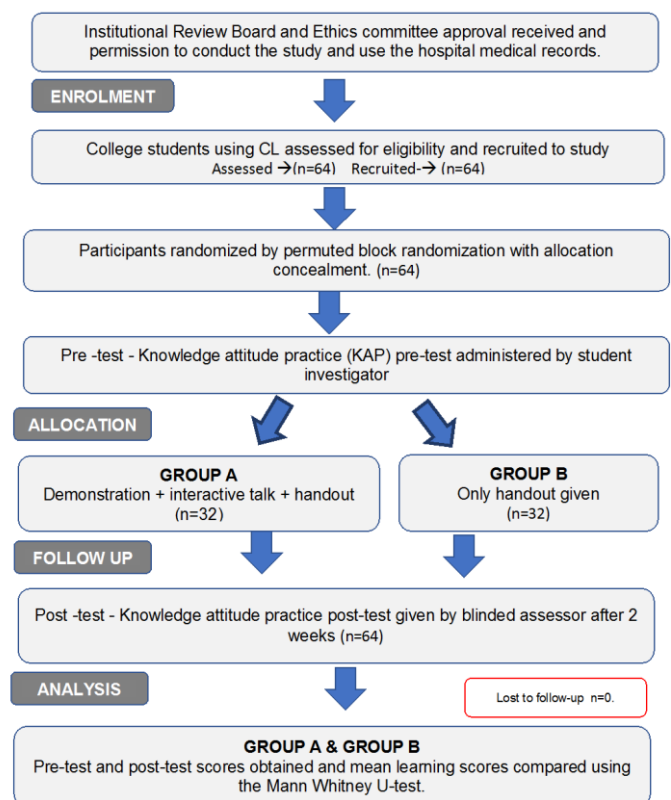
Institutional Review Board and Ethics committee approval received and permission to conduct the study and use the hospital medical records.

ENROLMENT

College students using CL assessed for eligibility and recruited to study
Assessed →(n=64) Recruited-→ (n=64)

Participants randomized by permuted block randomization with allocation concealment. (n=64)

Pre -test - Knowledge attitude practice (KAP) pre-test administered by student investigator

ALLOCATION

GROUP A
Demonstration + interactive talk + handout
(n=32)

GROUP B
Only handout given
(n=32)

FOLLOW UP

Post -test - Knowledge attitude practice post-test given by blinded assessor after 2 weeks (n=64)

ANALYSIS

Lost to follow-up n=0.

GROUP A & GROUP B
Pre-test and post-test scores obtained and mean learning scores compared using the Mann Whitney U-test.